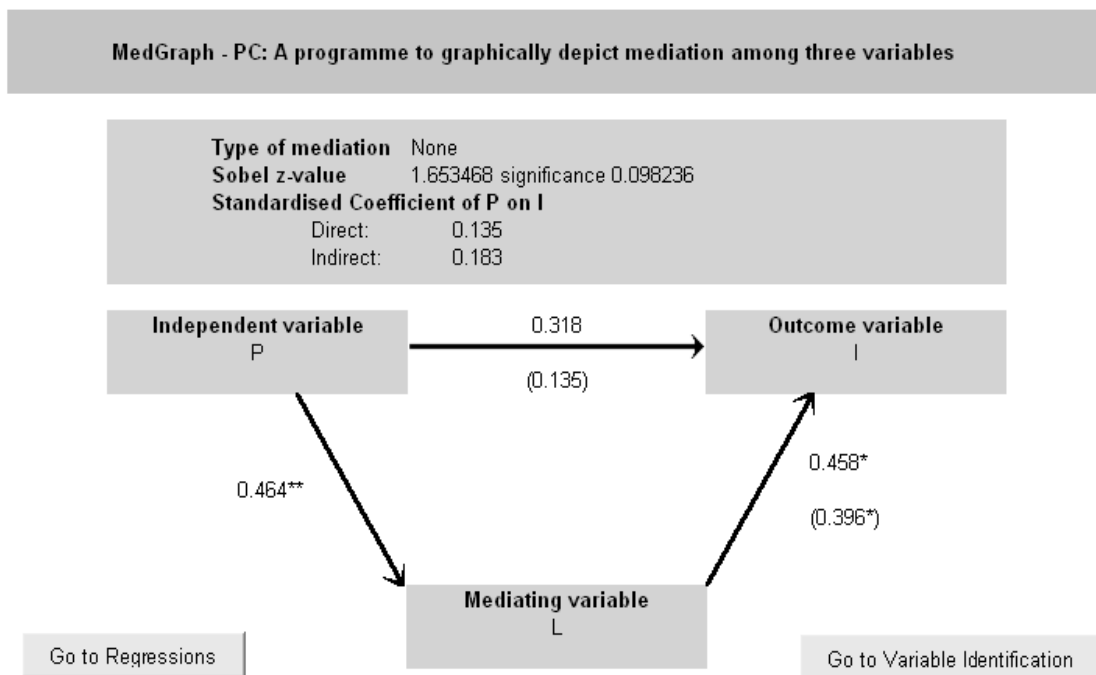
MedGraph - PC: A programme to graphically depict mediation among three variables

Type of mediation None
Sobel z-value 1.653468 significance 0.098236
Standardised Coefficient of P on I
Direct: 0.135
Indirect: 0.183

Independent variable
P

0.318

(0.135)

Outcome variable
I

0.464**

0.458*

(0.396*)

Mediating variable
L

Go to Regressions

Go to Variable Identification